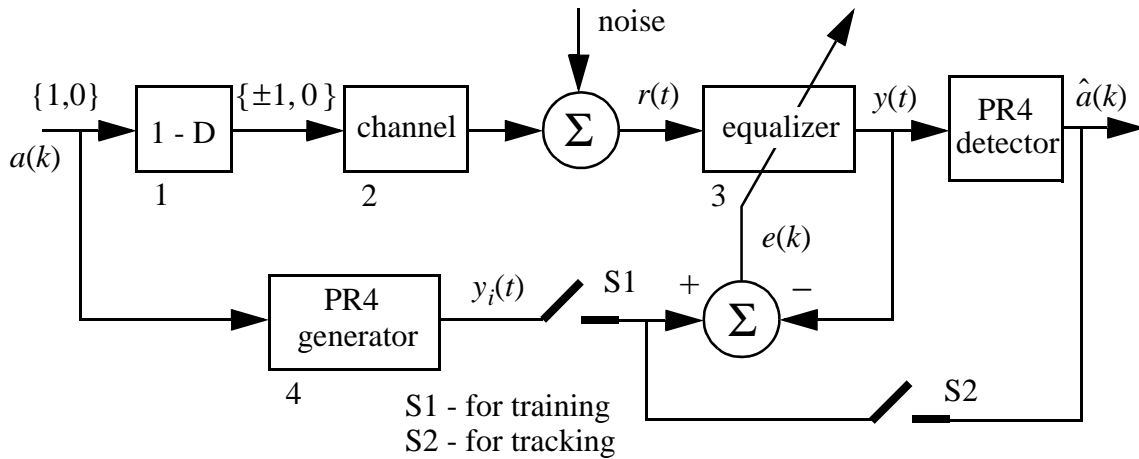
noise

$\{1,0\}$
$a(k)$
1 - D
1
$\{\pm1, 0\}$
channel
2
$\Sigma$
$r(t)$
equalizer
3
$y(t)$
PR4 detector
$\hat{a}(k)$
$e(k)$
+
–
$\Sigma$
PR4 generator
4
$y_i(t)$
S1
S2
S1 - for training
S2 - for tracking